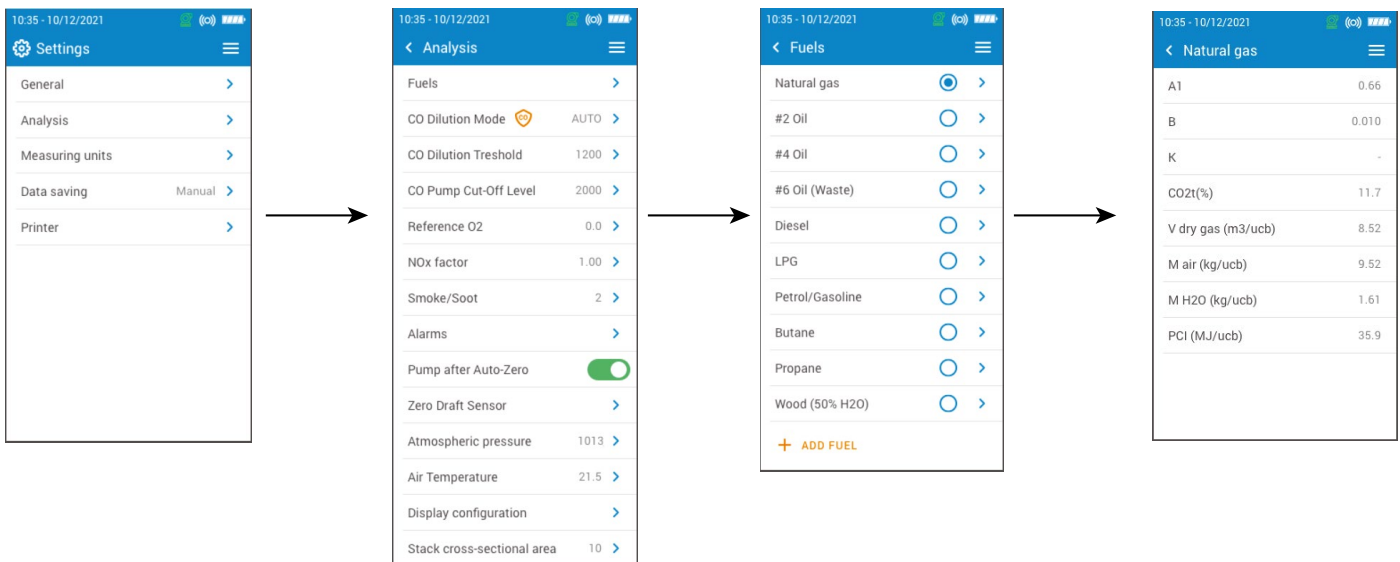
10:35 - 10/12/2021

Settings

General

Analysis

Measuring units

Data saving Manual

Printer

10:35 - 10/12/2021

Analysis

Fuels

CO Dilution Mode AUTO

CO Dilution Treshold 1200

CO Pump Cut-Off Level 2000

Reference O2 0.0

NOx factor 1.00

Smoke/Soot 2

Alarms

Pump after Auto-Zero

Zero Draft Sensor

Atmospheric pressure 1013

Air Temperature 21.5

Display configuration

Stack cross-sectional area 10

10:35 - 10/12/2021

Fuels

Natural gas

#2 Oil

#4 Oil

#6 Oil (Waste)

Diesel

LPG

Petrol/Gasoline

Butane

Propane

Wood (50% H2O)

+ ADD FUEL

10:35 - 10/12/2021

Natural gas

| | |
|---|---|
| A1 | 0.66 |
| B | 0.010 |
| K | - |
| CO2t(%) | 11.7 |
| V dry gas (m3/ucb) | 8.52 |
| M air (kg/ucb) | 9.52 |
| M H2O (kg/ucb) | 1.61 |
| PCI (MJ/ucb) | 35.9 |